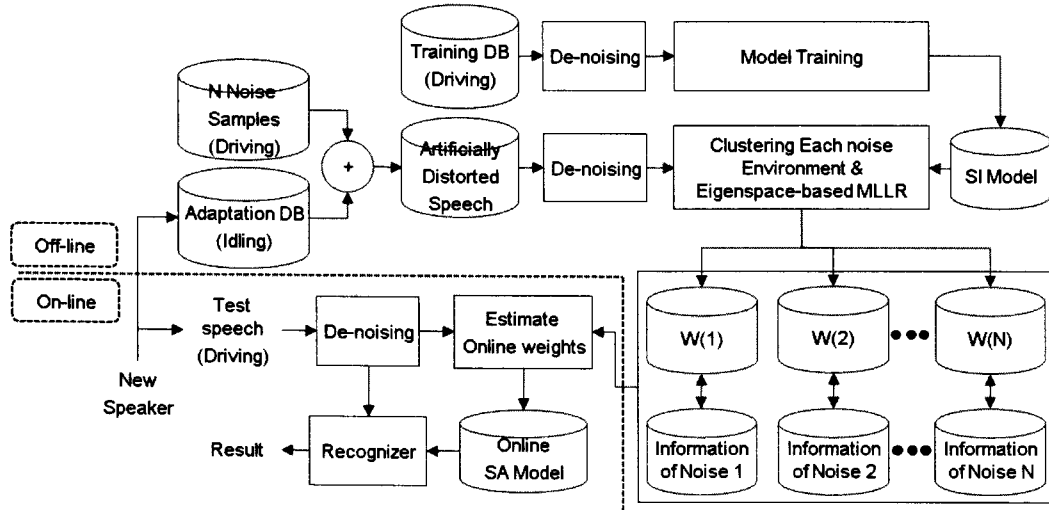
Training DB (Driving)

De-noising

Model Training

N Noise Samples (Driving)

+

Artificially Distorted Speech

De-noising

Clustering Each noise Environment & Eigenspace-based MLLR

SI Model

Adaptation DB (Idling)

Off-line

On-line

Test speech (Driving)

De-noising

Estimate Online weights

W(1)

W(2)

W(N)

New Speaker

Information of Noise 1

Information of Noise 2

Information of Noise N

Result

Recognizer

Online SA Model